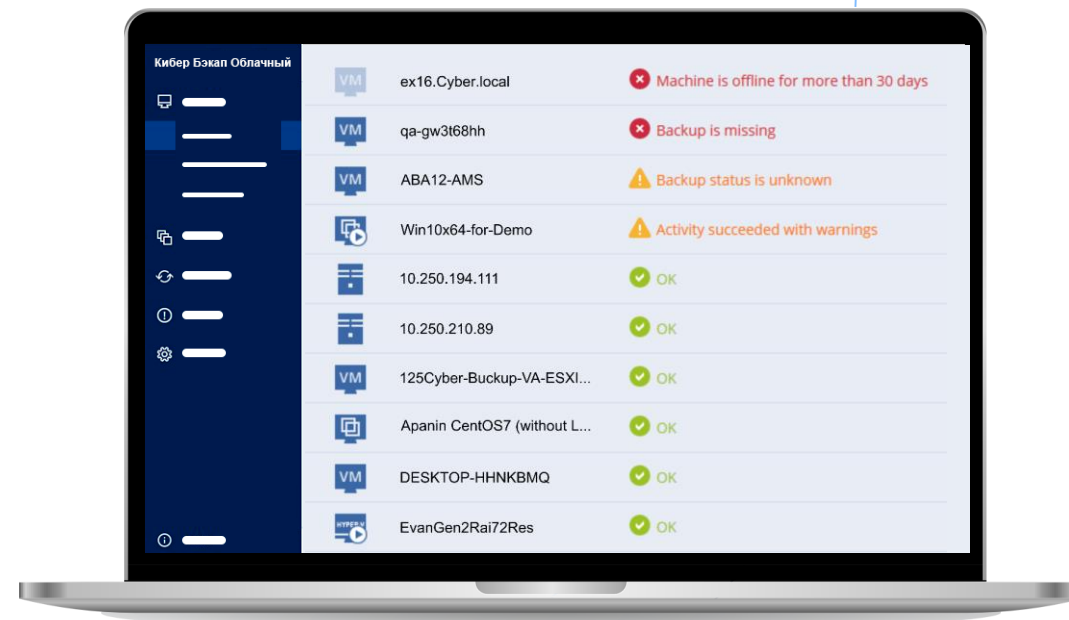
Кибер Бэкап Облачный

VM ex16.Cyber.local Machine is offline for more than 30 days
VM qa-gw3t68hh Backup is missing
VM ABA12-AMS Backup status is unknown
Win10x64-for-Demo Activity succeeded with warnings
10.250.194.111 OK
10.250.210.89 OK
VM 125Cyber-Buckup-VA-ESXI... OK
Apanin CentOS7 (without L... OK
VM DESKTOP-HHNKBMQ OK
HYPER-V EvanGen2Rai72Res OK